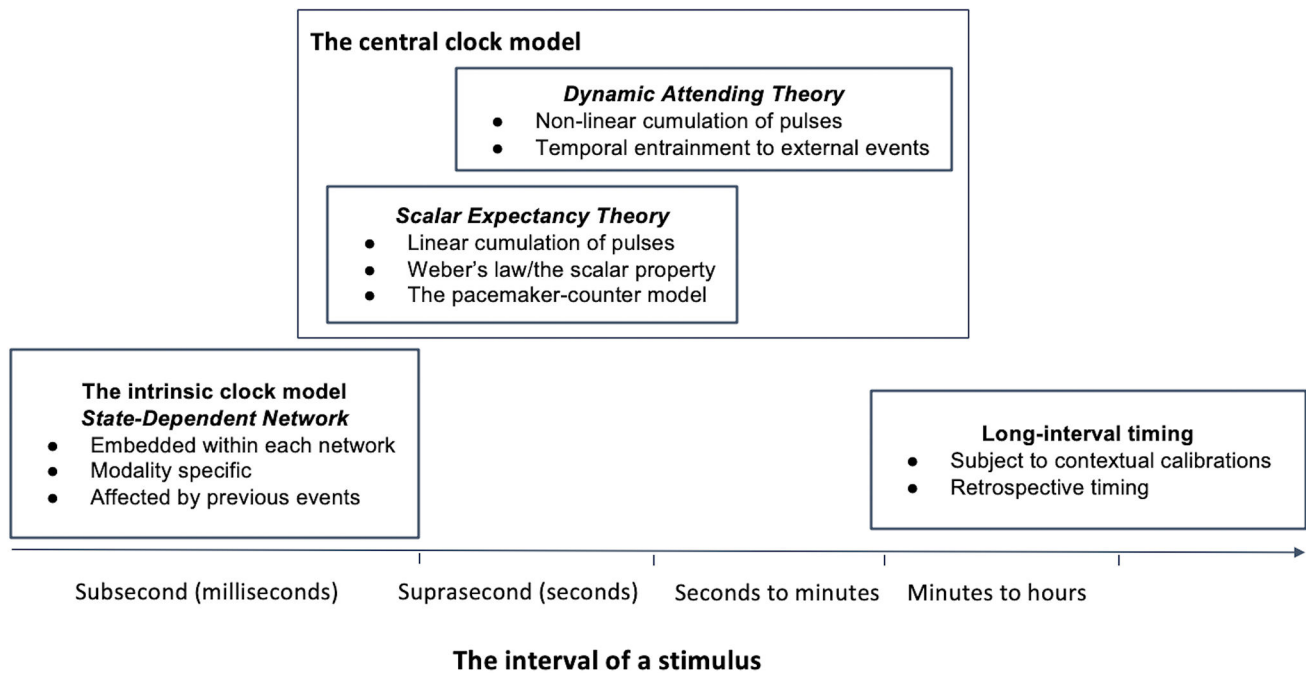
The central clock model

*Dynamic Attending Theory*
- Non-linear cumulation of pulses
- Temporal entrainment to external events

*Scalar Expectancy Theory*
- Linear cumulation of pulses
- Weber's law/the scalar property
- The pacemaker-counter model

The intrinsic clock model
*State-Dependent Network*
- Embedded within each network
- Modality specific
- Affected by previous events

Long-interval timing
- Subject to contextual calibrations
- Retrospective timing

Subsecond (milliseconds)

Suprasecond (seconds)

Seconds to minutes

Minutes to hours

The interval of a stimulus